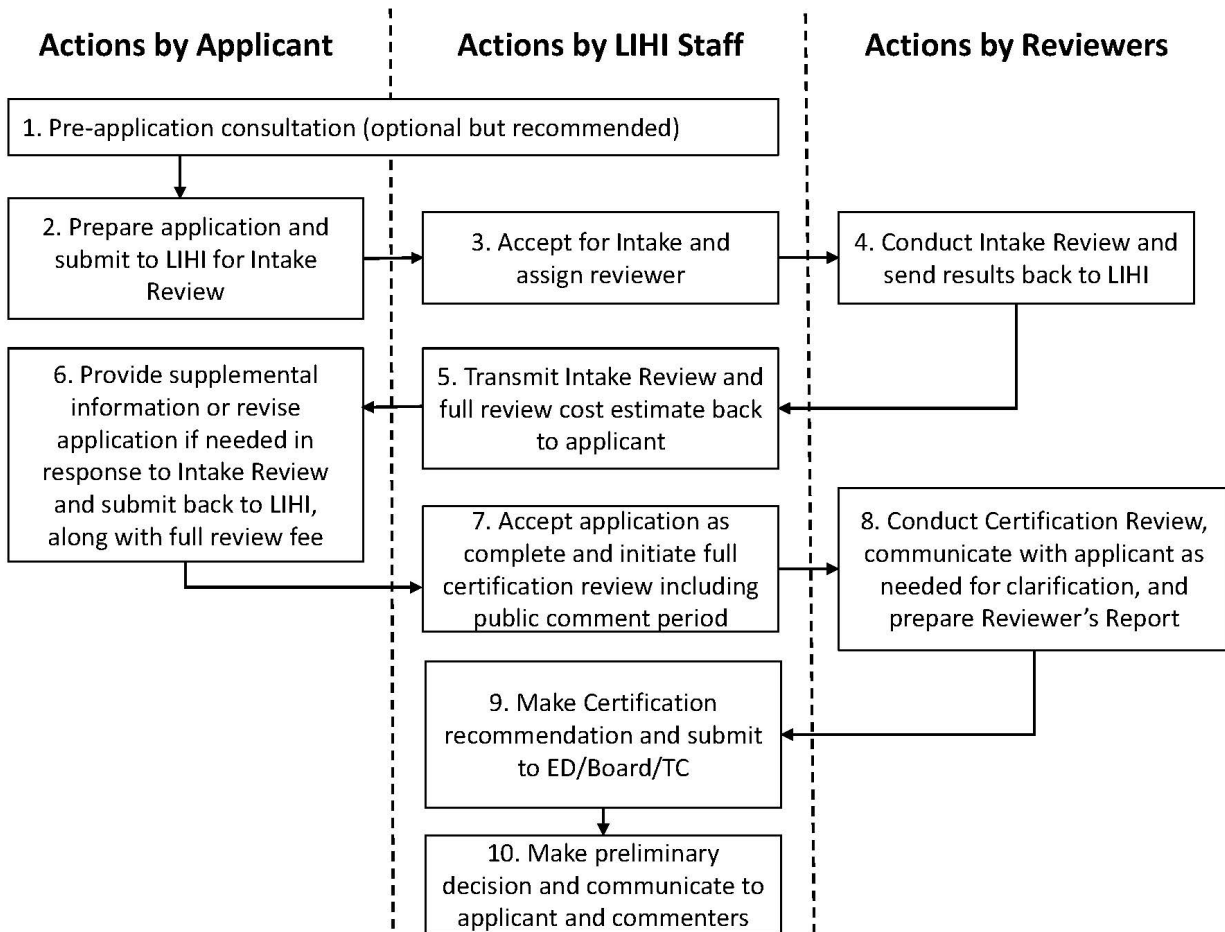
Actions by Applicant

Actions by LIHI Staff

Actions by Reviewers

1. Pre-application consultation (optional but recommended)

2. Prepare application and submit to LIHI for Intake Review

3. Accept for Intake and assign reviewer

4. Conduct Intake Review and send results back to LIHI

5. Transmit Intake Review and full review cost estimate back to applicant

6. Provide supplemental information or revise application if needed in response to Intake Review and submit back to LIHI, along with full review fee

7. Accept application as complete and initiate full certification review including public comment period

8. Conduct Certification Review, communicate with applicant as needed for clarification, and prepare Reviewer's Report

9. Make Certification recommendation and submit to ED/Board/TC

10. Make preliminary decision and communicate to applicant and commenters